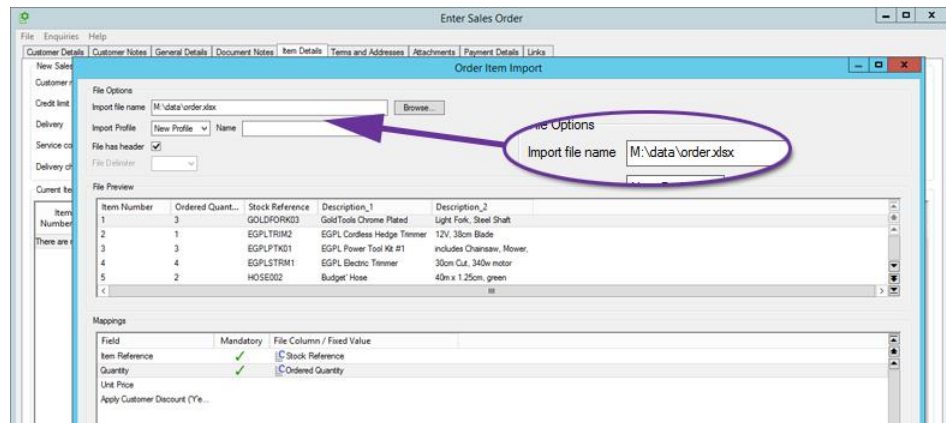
Enter Sales Order

File Enquiries Help

Customer Details | Customer Notes | General Details | Document Notes | Item Details | Terms and Addresses | Attachments | Payment Details | Links

New Sales

Customer

Credit limit

Delivery

Service co

Delivery ch

Current Ite

Item Number

There are

Order Item Import

File Options

Import file name M:\data\order.xlsx Browse...

Import Profile New Profile Name

File has header ✓

File Delimiter

File Options

Import file name M:\data\order.xlsx

File Preview

| Item Number | Ordered Quant... | Stock Reference | Description_1 | Description_2 |
|---|---|---|---|---|
| 1 | 3 | GOLDFORK03 | GoldTools Chrome Plated | Light Fork, Steel Shaft |
| 2 | 1 | EGPLTRIM2 | EGPL Cordless Hedge Trimmer | 12V, 38cm Blade |
| 3 | 3 | EGPLPTK01 | EGPL Power Tool Kit #1 | includes Chainsaw, Mower, |
| 4 | 4 | EGPLSTRM1 | EGPL Electric Trimmer | 30cm Cut, 340w motor |
| 5 | 2 | HOSE002 | Budget' Hose | 40m x 1.25cm, green |

Mappings

| Field | Mandatory | File Column / Fixed Value |
|---|---|---|
| Item Reference | ✓ | Stock Reference |
| Quantity | ✓ | Ordered Quantity |
| Unit Price | | |
| Apply Customer Discount (Ye... | | |